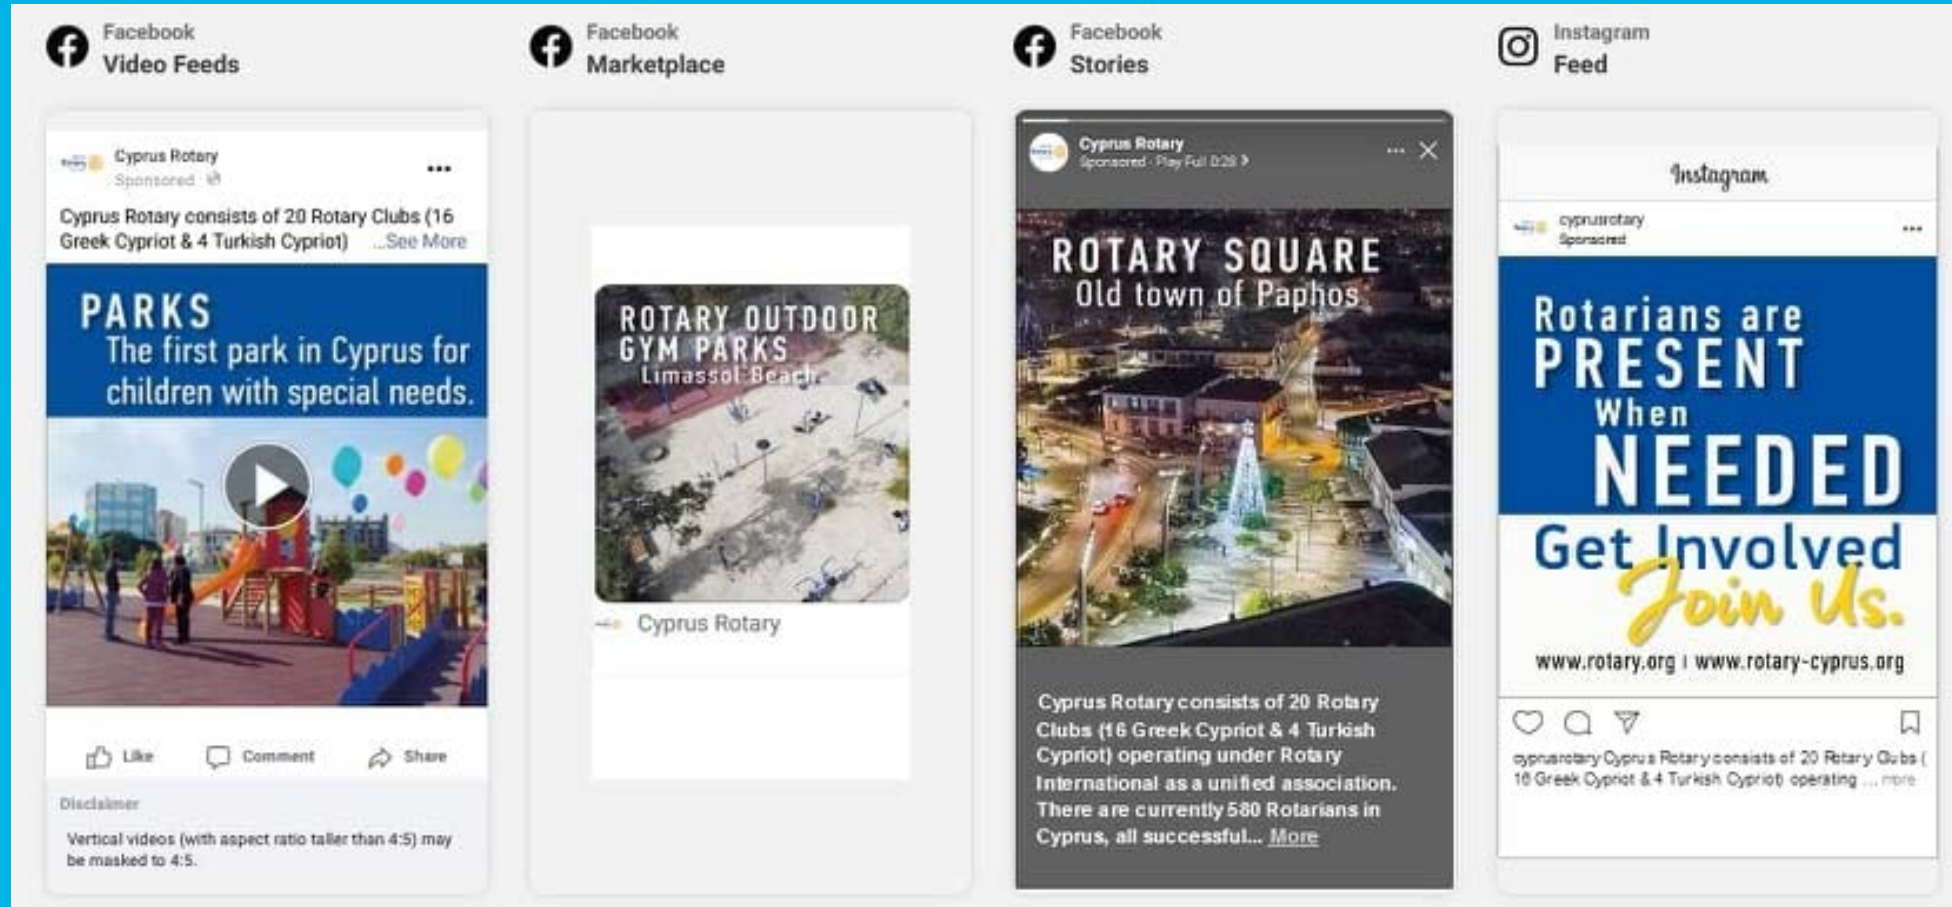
Facebook
Video Feeds

Cyprus Rotary
Sponsored

Cyprus Rotary consists of 20 Rotary Clubs (16 Greek Cypriot & 4 Turkish Cypriot) ...See More

PARKS
The first park in Cyprus for children with special needs.

Like Comment Share

Disclaimer

Vertical videos (with aspect ratio taller than 4:5) may be masked to 4:5.

Facebook
Marketplace

ROTARY OUTDOOR GYM PARKS
Limassol Beach

Cyprus Rotary

Facebook
Stories

Cyprus Rotary
Sponsored · Play Full 0:29

ROTARY SQUARE
Old town of Paphos

Cyprus Rotary consists of 20 Rotary Clubs (16 Greek Cypriot & 4 Turkish Cypriot) operating under Rotary International as a unified association. There are currently 580 Rotarians in Cyprus, all successful... More

Instagram
Feed

Instagram

cyprusrotary
Sponsored

Rotarians are PRESENT When NEEDED
Get Involved
Join Us.
www.rotary.org | www.rotary-cyprus.org

cyprusrotary Cyprus Rotary consists of 20 Rotary Clubs (16 Greek Cypriot & 4 Turkish Cypriot) operating ... more